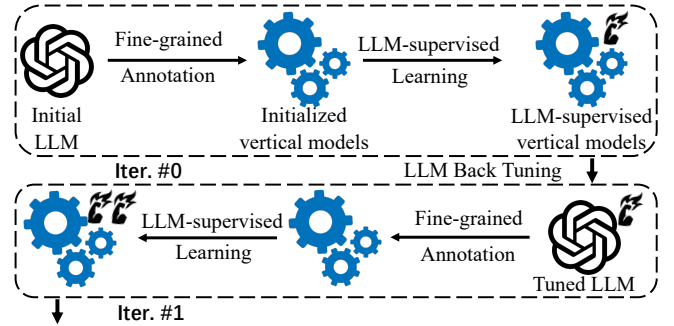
Fine-grained Annotation

LLM-supervised Learning

Initial LLM

Initialized vertical models

LLM-supervised vertical models

Iter. #0

LLM Back Tuning

LLM-supervised Learning

Fine-grained Annotation

Tuned LLM

Iter. #1